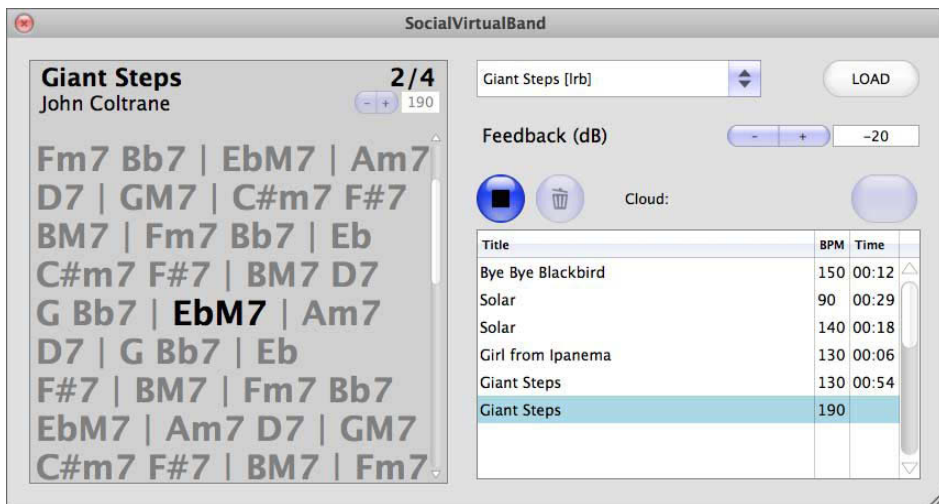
SocialVirtualBand

Giant Steps 2/4
John Coltrane
- + 190

Fm7 Bb7 | EbM7 | Am7 D7 | GM7 | C#m7 F#7 BM7 | Fm7 Bb7 | Eb C#m7 F#7 | BM7 D7 G Bb7 | EbM7 | Am7 D7 | G Bb7 | Eb F#7 | BM7 | Fm7 Bb7 EbM7 | Am7 D7 | GM7 C#m7 F#7 | BM7 | Fm7

Giant Steps [lrb]
LOAD

Feedback (dB)
- + -20

Cloud:

| Title | BPM | Time |
|---|---|---|
| Bye Bye Blackbird | 150 | 00:12 |
| Solar | 90 | 00:29 |
| Solar | 140 | 00:18 |
| Girl from Ipanema | 130 | 00:06 |
| Giant Steps | 130 | 00:54 |
| Giant Steps | 190 | |